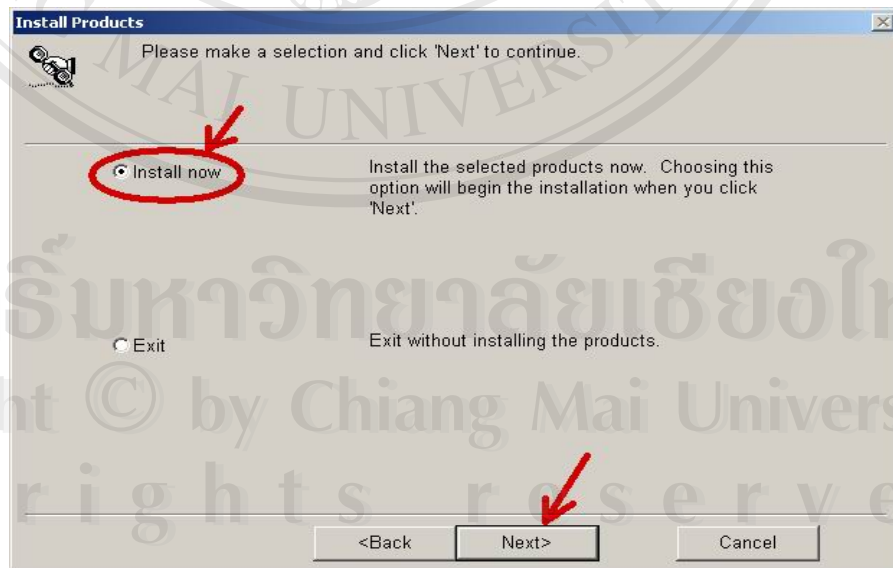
Install Products

Please make a selection and click 'Next' to continue.

Install now

Install the selected products now. Choosing this option will begin the installation when you click 'Next'.

Exit

Exit without installing the products.

<Back

Next>

Cancel

MAI UNIVERSITY

ลิขสิทธิ์มหาวิทยาลัยเชียงใหม่

Copyright © by Chiang Mai University

All rights reserved